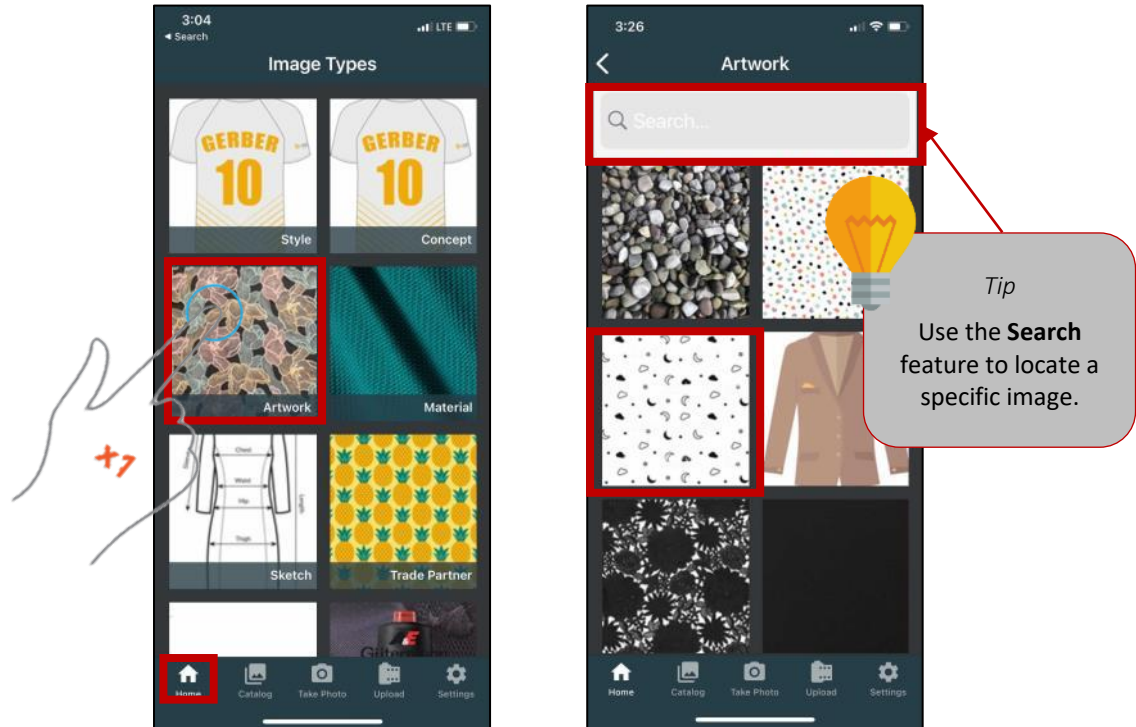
3:04
◂ Search
LTE
Image Types
GERBER
10
Style
GERBER
10
Concept
Artwork
Material
Chest
Waist
Hip
Thigh
Length
Sketch
Trade Partner
x1
Home
Catalog
Take Photo
Upload
Settings

3:26
Artwork
Search...
Tip
Use the **Search** feature to locate a specific image.
Home
Catalog
Take Photo
Upload
Settings